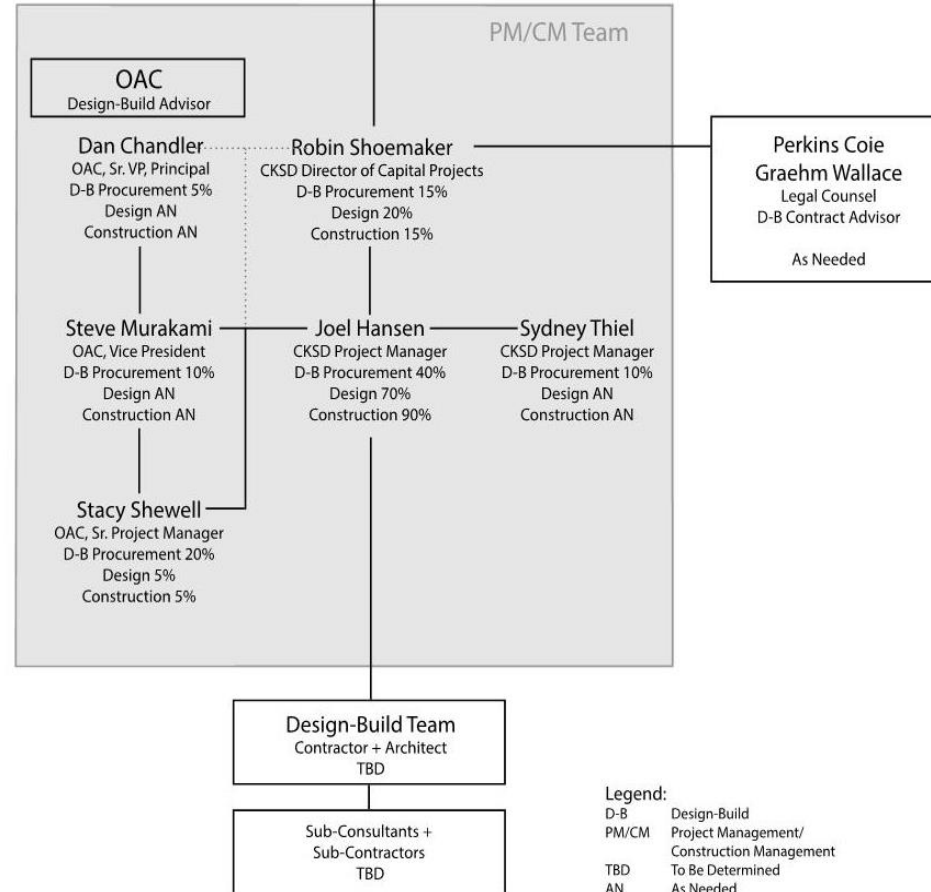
PM/CM Team

OAC
Design-Build Advisor

Dan Chandler
OAC, Sr. VP, Principal
D-B Procurement 5%
Design AN
Construction AN

Robin Shoemaker
CKSD Director of Capital Projects
D-B Procurement 15%
Design 20%
Construction 15%

Perkins Coie
Graehm Wallace
Legal Counsel
D-B Contract Advisor

As Needed

Steve Murakami
OAC, Vice President
D-B Procurement 10%
Design AN
Construction AN

Joel Hansen
CKSD Project Manager
D-B Procurement 40%
Design 70%
Construction 90%

Sydney Thiel
CKSD Project Manager
D-B Procurement 10%
Design AN
Construction AN

Stacy Shewell
OAC, Sr. Project Manager
D-B Procurement 20%
Design 5%
Construction 5%

Design-Build Team
Contractor + Architect
TBD

Sub-Consultants +
Sub-Contractors
TBD

Legend:
D-B Design-Build
PM/CM Project Management/ Construction Management
TBD To Be Determined
AN As Needed